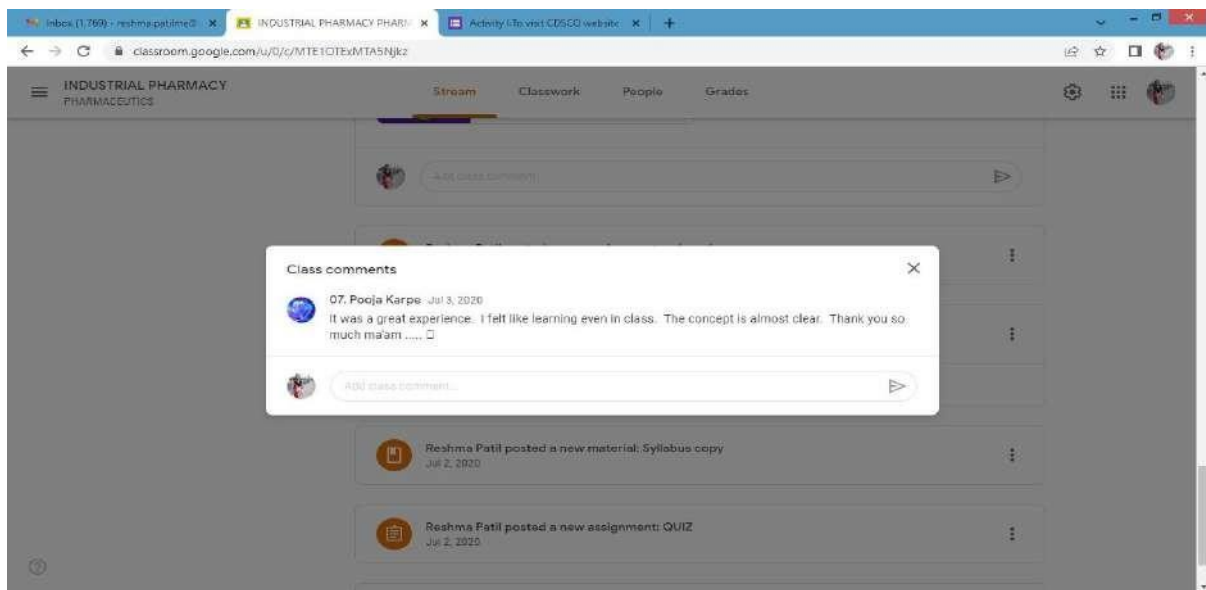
Inbox (1,769) - reshma.patilme@ ×
INDUSTRIAL PHARMACY PHARM ×
Activity I-To visit CDSCO website ×
+

classroom.google.com/u/0/c/MTE1OTExMTA5Njkz

INDUSTRIAL PHARMACY
PHARMACEUTICS

Stream
Classwork
People
Grades

Add class comment...

Class comments

07. Pooja Karpe Jul 3, 2020
It was a great experience. I felt like learning even in class. The concept is almost clear. Thank you so much ma'am ..... □

Add class comment...

Reshma Patil posted a new material: Syllabus copy
Jul 2, 2020

Reshma Patil posted a new assignment: QUIZ
Jul 2, 2020